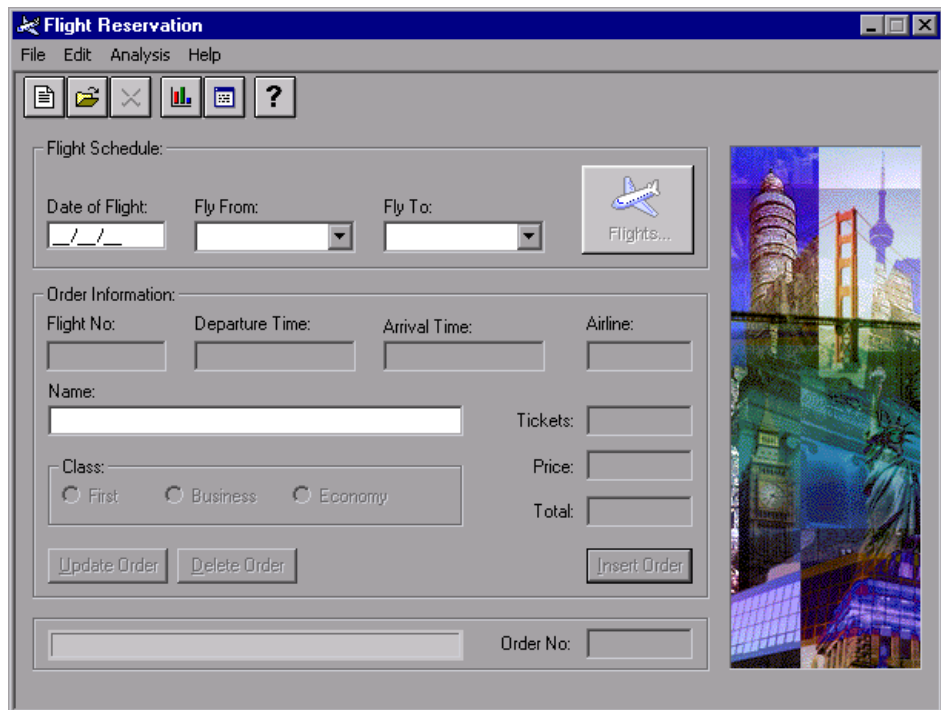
Flight Reservation

File Edit Analysis Help

?

Flight Schedule:

Date of Flight:
__/__/__

Fly From:

Fly To:

Flights...

Order Information:

Flight No:

Departure Time:

Arrival Time:

Airline:

Name:

Tickets:

Class:
First Business Economy

Price:

Total:

Update Order

Delete Order

Insert Order

Order No: